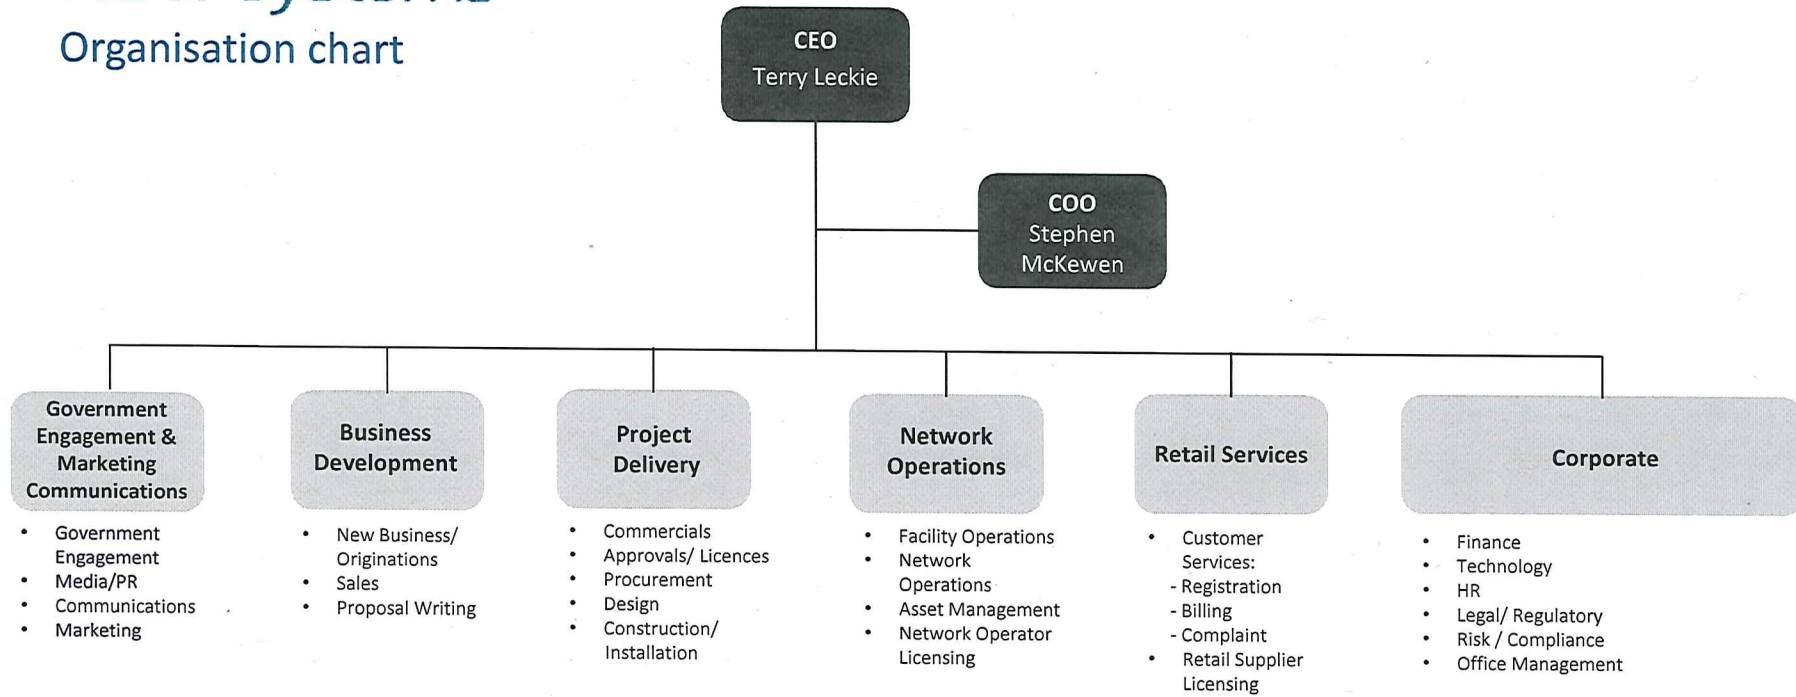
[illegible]

Organisation chart

CEO
Terry Leckie

COO
Stephen McKewen

Government Engagement & Marketing Communications
- Government Engagement
- Media/PR
- Communications
- Marketing

Business Development
- New Business/ Originations
- Sales
- Proposal Writing

Project Delivery
- Commercials
- Approvals/ Licences
- Procurement
- Design
- Construction/ Installation

Network Operations
- Facility Operations
- Network Operations
- Asset Management
- Network Operator Licensing

Retail Services
- Customer Services:
- Registration
- Billing
- Complaint
- Retail Supplier Licensing

Corporate
- Finance
- Technology
- HR
- Legal/ Regulatory
- Risk / Compliance
- Office Management